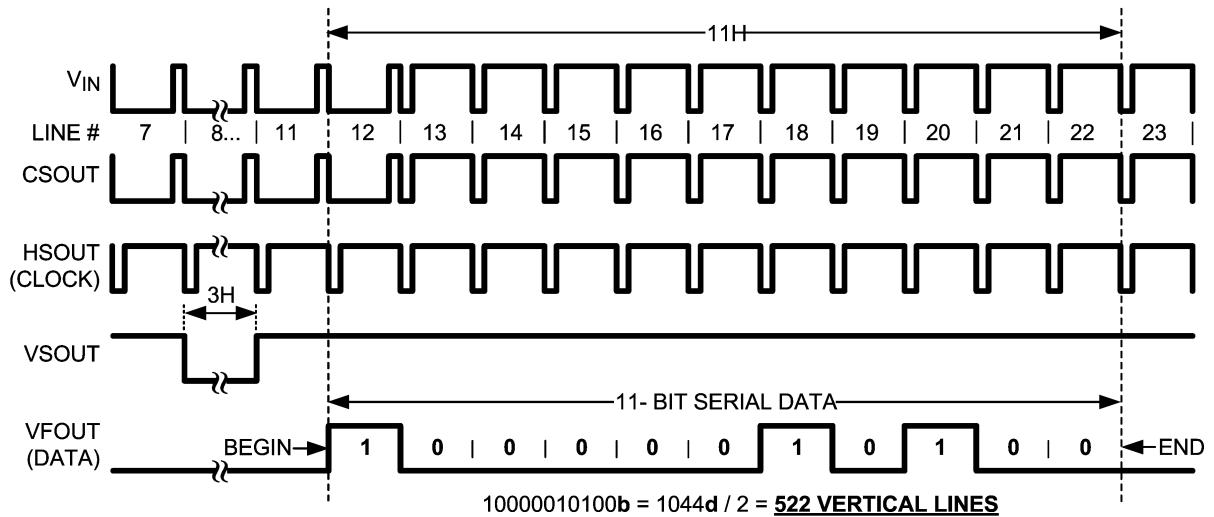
11H

$V_{IN}$

LINE # 7 | 8... | 11 | 12 | 13 | 14 | 15 | 16 | 17 | 18 | 19 | 20 | 21 | 22 | 23 |

CSOUT

HSOUT (CLOCK)

3H

VSOUT

11- BIT SERIAL DATA

VFOUT (DATA)

BEGIN

1 0 | 0 | 0 | 0 | 0 1 0 1 0 | 0

END

10000010100**b** = 1044**d** / 2 = **522 VERTICAL LINES**